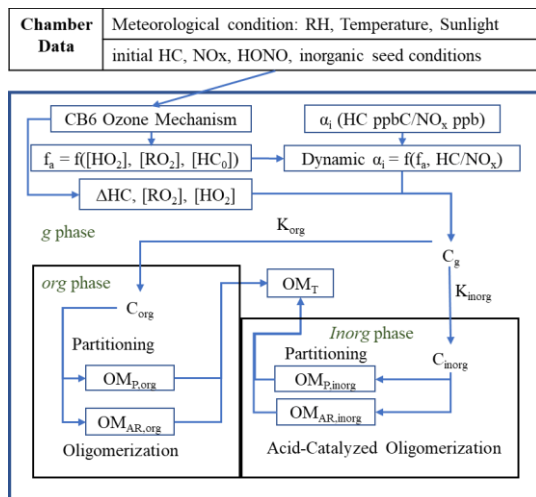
| Chamber Data | Meteorological condition: RH, Temperature, Sunlight |
|---|---|
| | initial HC, NOx, HONO, inorganic seed conditions |

CB6 Ozone Mechanism

$\alpha_i$ (HC ppbC/NO$_x$ ppb)

$f_a = f([HO_2], [RO_2], [HC_0])$

Dynamic $\alpha_i = f(f_a, HC/NO_x)$

$\Delta HC, [RO_2], [HO_2]$

$g$ phase

$K_{org}$

$C_g$

$org$ phase

$K_{inorg}$

$C_{org}$

$OM_T$

Partitioning

$Inorg$ phase

Partitioning

$C_{inorg}$

$OM_{P,org}$

$OM_{P,inorg}$

$OM_{AR,org}$

$OM_{AR,inorg}$

Oligomerization

Acid-Catalyzed Oligomerization